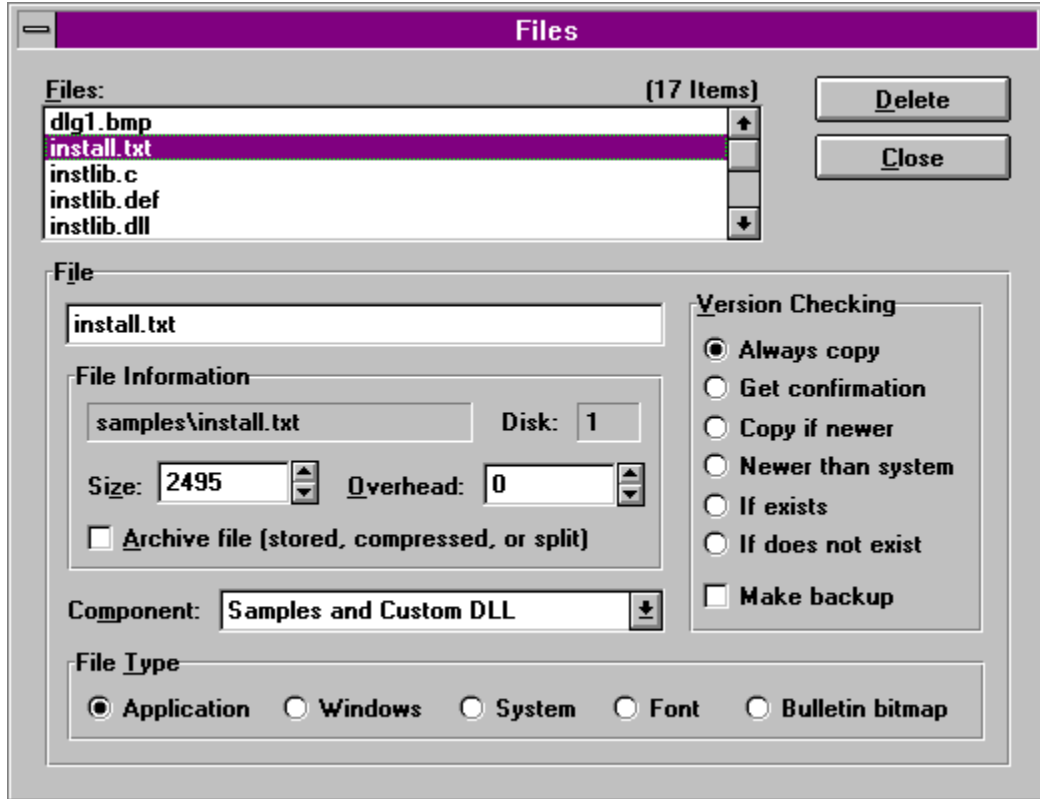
Files

Files:

(17 Items)

dlg1.bmp
install.txt
instlib.c
instlib.def
instlib.dll

Delete

Close

File

install.txt

File Information

samples\install.txt

Disk: 1

Size: 2495

Overhead: 0

Archive file (stored, compressed, or split)

Component: Samples and Custom DLL

Version Checking

Always copy
Get confirmation
Copy if newer
Newer than system
If exists
If does not exist

Make backup

File Type

Application
Windows
System
Font
Bulletin bitmap